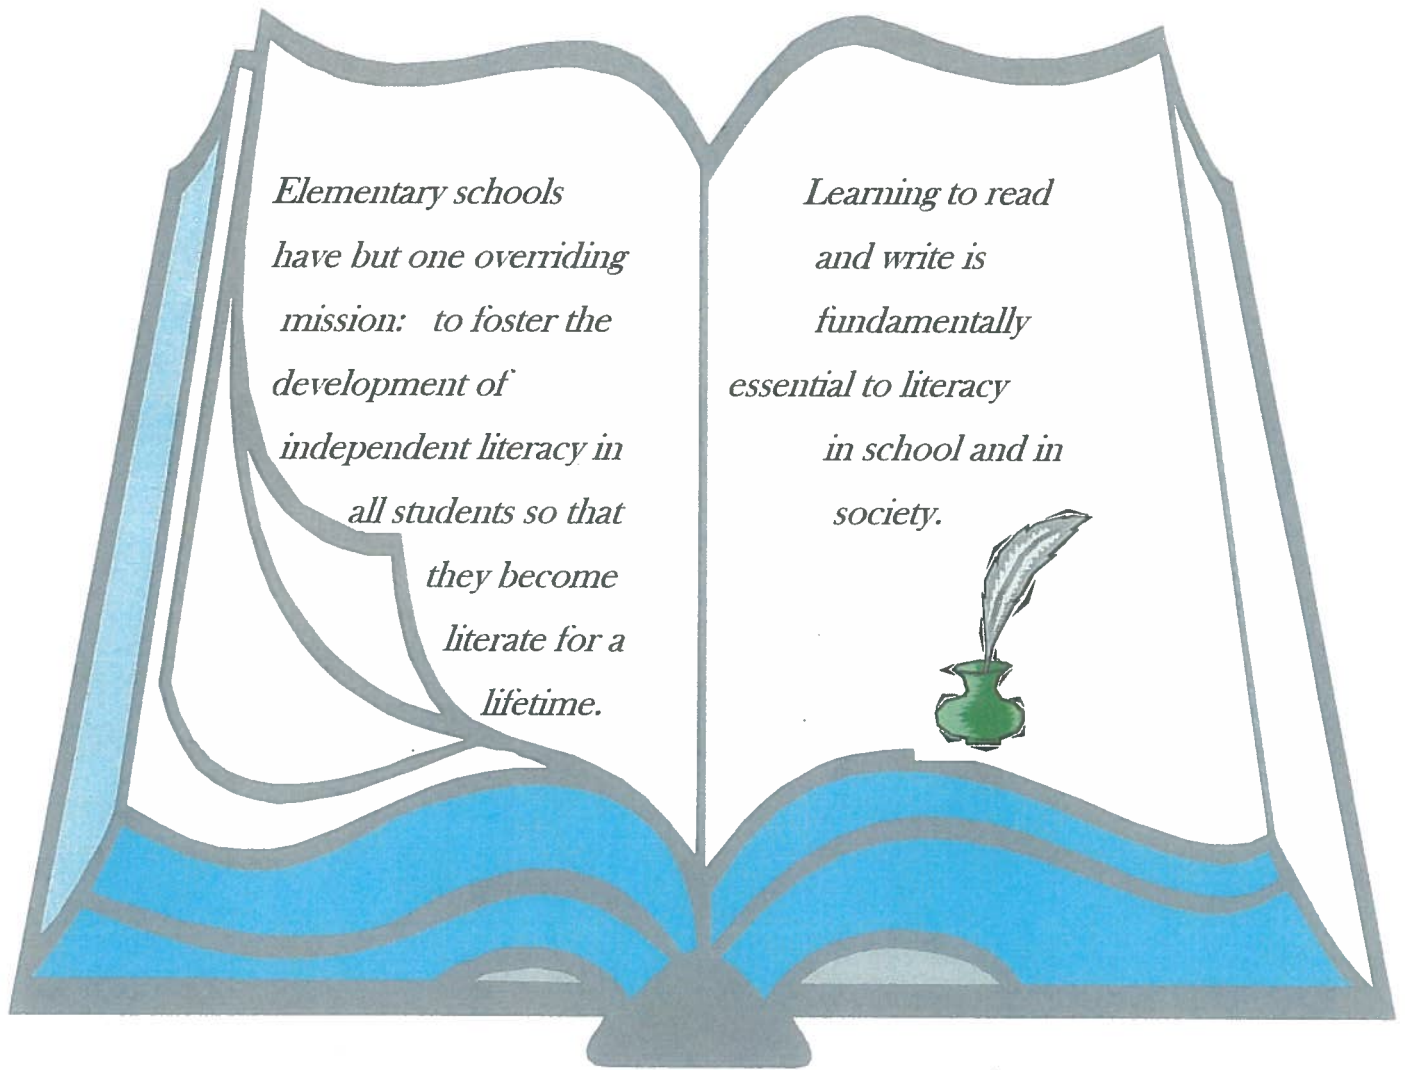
Elementary schools have but one overriding mission: to foster the development of independent literacy in all students so that they become literate for a lifetime.

Learning to read and write is fundamentally essential to literacy in school and in society.